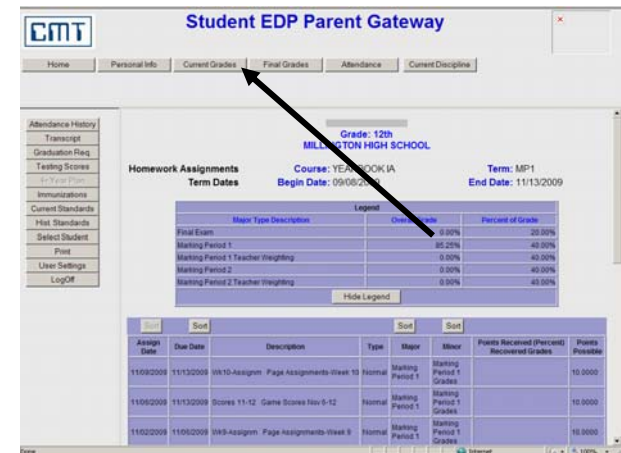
CMT

Student EDP Parent Gateway

Home | Personal Info | Current Grades | Final Grades | Attendance | Current Discipline

Attendance History
Transcript
Graduation Req.
Testing Scores
4+ Year Plan
Immunizations
Current Standards
Hist. Standards
Select Student
Print
User Settings
LogOff

Grade: 12th
MILL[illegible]GTON HIGH SCHOOL

Homework Assignments
Term Dates

Course: YEA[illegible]OOK IA
Begin Date: 09/08/2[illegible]

Term: MP1
End Date: 11/13/2009

Legend

| Major Type Description | Over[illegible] Grade | Percent of Grade |
|---|---|---|
| Final Exam | 0.00% | 20.00% |
| Marking Period 1 | 85.25% | 40.00% |
| Marking Period 1 Teacher Weighting | 0.00% | 40.00% |
| Marking Period 2 | 0.00% | 40.00% |
| Marking Period 2 Teacher Weighting | 0.00% | 40.00% |

Hide Legend

Sort Sort Sort Sort

| Assign Date | Due Date | Description | Type | Major | Minor | Points Received (Percent) Recovered Grades | Points Possible |
|---|---|---|---|---|---|---|---|
| 11/09/2009 | 11/13/2009 | Wk10-Assignm Page Assignments-Week 10 | Normal | Marking Period 1 | Marking Period 1 Grades | | 10.0000 |
| 11/06/2009 | 11/13/2009 | Scores 11-12 Game Scores Nov 6-12 | Normal | Marking Period 1 | Marking Period 1 Grades | | 10.0000 |
| 11/02/2009 | 11/06/2009 | Wk9-Assignm Page Assignments-Week 9 | Normal | Marking Period 1 | Marking Period 1 Grades | | 10.0000 |

Done | Internet | 100%